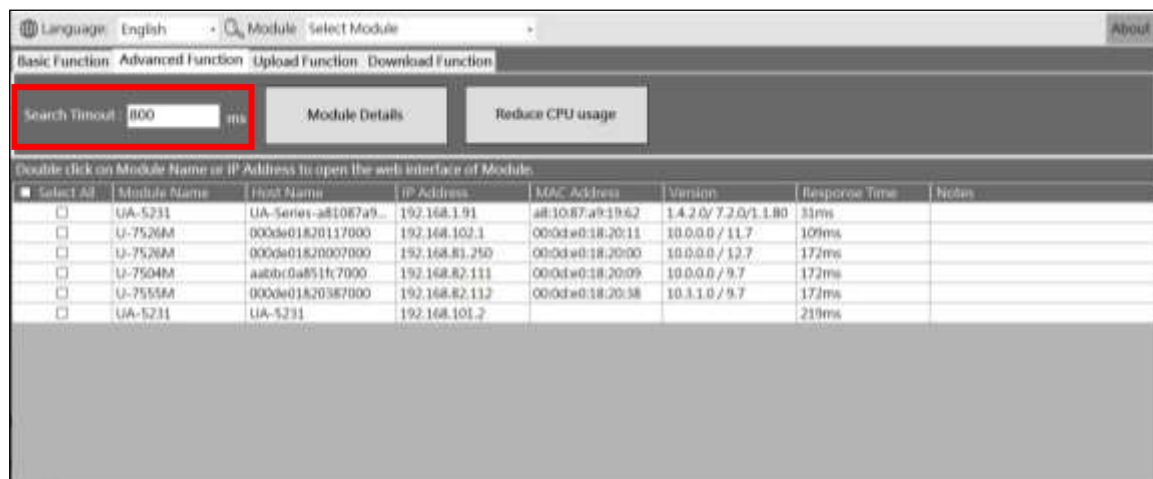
Language English Module Select Module About

Basic Function Advanced Function Upload Function Download Function

Search Timout : 800 ms

Module Details

Reduce CPU usage

Double click on Module Name or IP Address to open the web interface of Module.

| Select All | Module Name | Host Name | IP Address | MAC Address | Version | Response Time | Notes |
|---|---|---|---|---|---|---|---|
| ☐ | UA-5231 | UA-Series-a81087a9... | 192.168.1.91 | a8:10:87:a9:19:62 | 1.4.2.0/ 7.2.0/1.1.80 | 31ms | |
| ☐ | U-7526M | 000de01820117000 | 192.168.102.1 | 00:0d:e0:18:20:11 | 10.0.0.0 / 11.7 | 109ms | |
| ☐ | U-7526M | 000de01820007000 | 192.168.81.250 | 00:0d:e0:18:20:00 | 10.0.0.0 / 12.7 | 172ms | |
| ☐ | U-7504M | aabbc0a851fc7000 | 192.168.82.111 | 00:0d:e0:18:20:09 | 10.0.0.0 / 9.7 | 172ms | |
| ☐ | U-7555M | 000de01820387000 | 192.168.82.112 | 00:0d:e0:18:20:38 | 10.3.1.0 / 9.7 | 172ms | |
| ☐ | UA-5231 | UA-5231 | 192.168.101.2 | | | 219ms | |